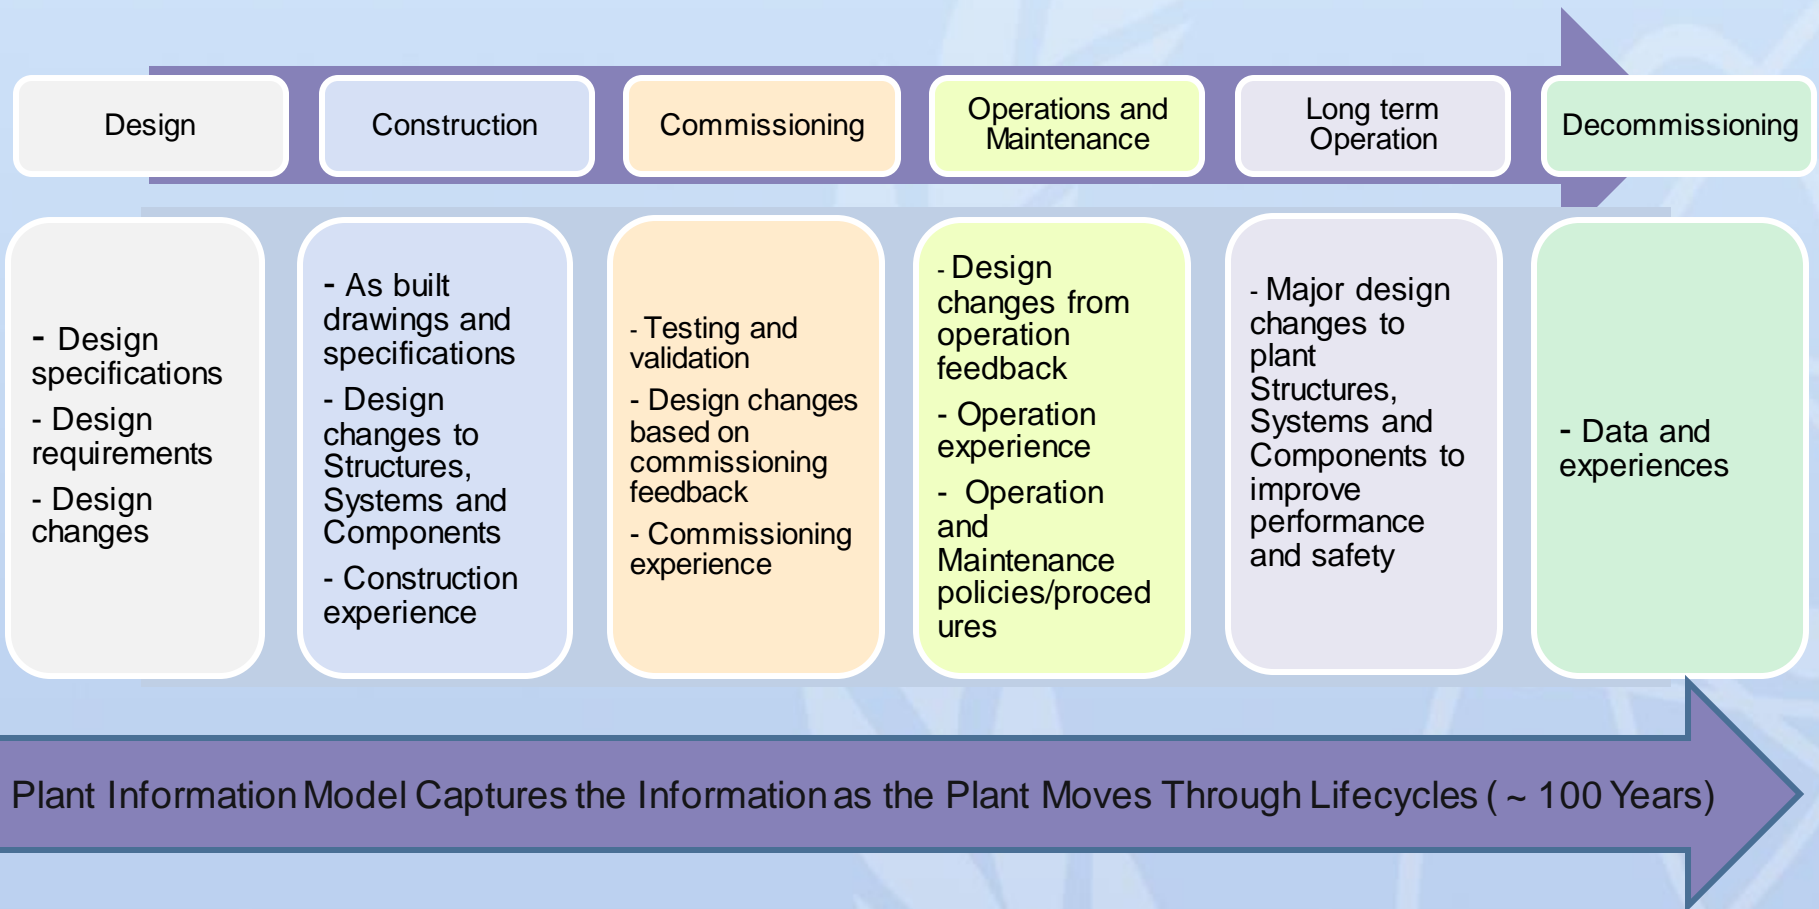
Design

Construction

Commissioning

Operations and Maintenance

Long term Operation

Decommissioning

- Design specifications
- Design requirements
- Design changes

- As built drawings and specifications
- Design changes to Structures, Systems and Components
- Construction experience

- Testing and validation
- Design changes based on commissioning feedback
- Commissioning experience

- Design changes from operation feedback
- Operation experience
- Operation and Maintenance policies/procedures

- Major design changes to plant Structures, Systems and Components to improve performance and safety

- Data and experiences

Plant Information Model Captures the Information as the Plant Moves Through Lifecycles ( ~ 100 Years)